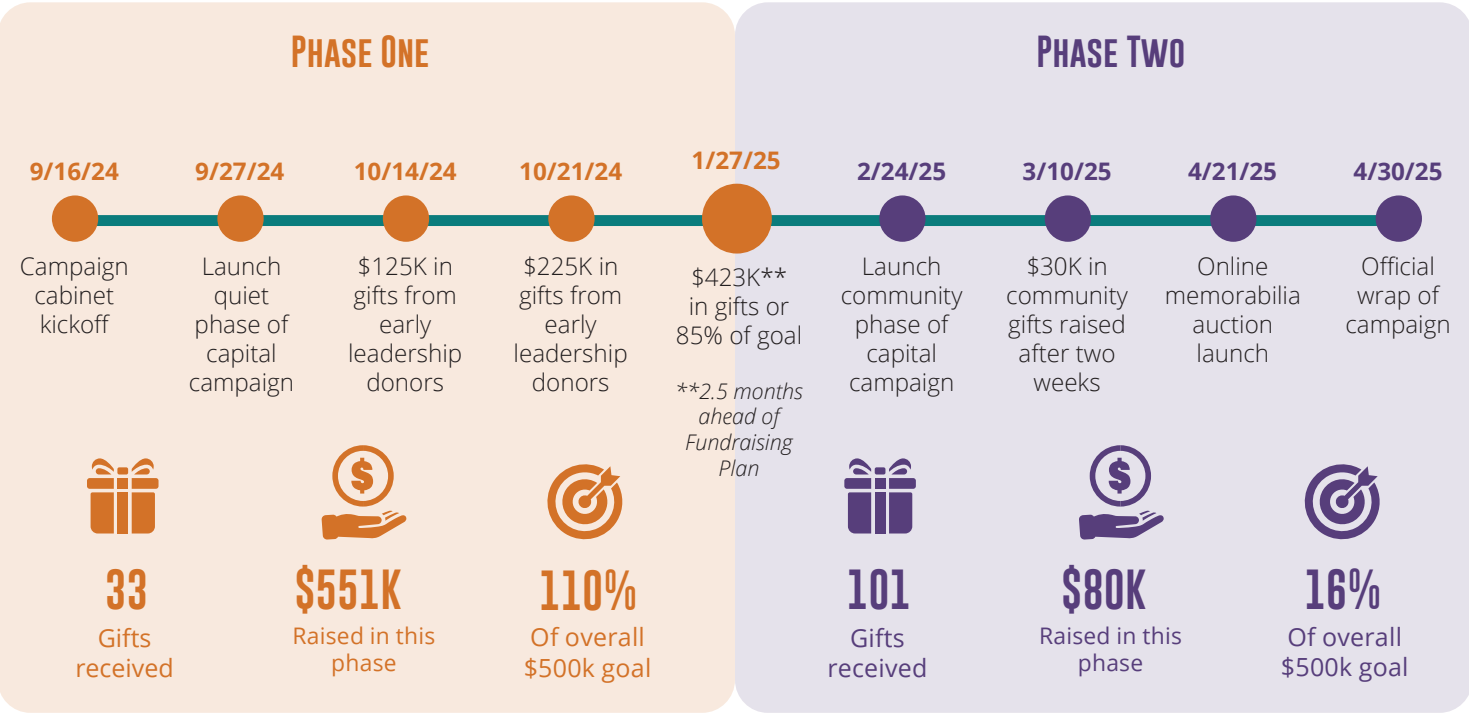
PHASE ONE

PHASE TWO

9/16/24
Campaign cabinet kickoff

9/27/24
Launch quiet phase of capital campaign

10/14/24
$125K in gifts from early leadership donors

10/21/24
$225K in gifts from early leadership donors

1/27/25
$423K** in gifts or 85% of goal

**2.5 months ahead of Fundraising Plan

2/24/25
Launch community phase of capital campaign

3/10/25
$30K in community gifts raised after two weeks

4/21/25
Online memorabilia auction launch

4/30/25
Official wrap of campaign

$

33
Gifts received

$551K
Raised in this phase

110%
Of overall $500k goal

$

101
Gifts received

$80K
Raised in this phase

16%
Of overall $500k goal